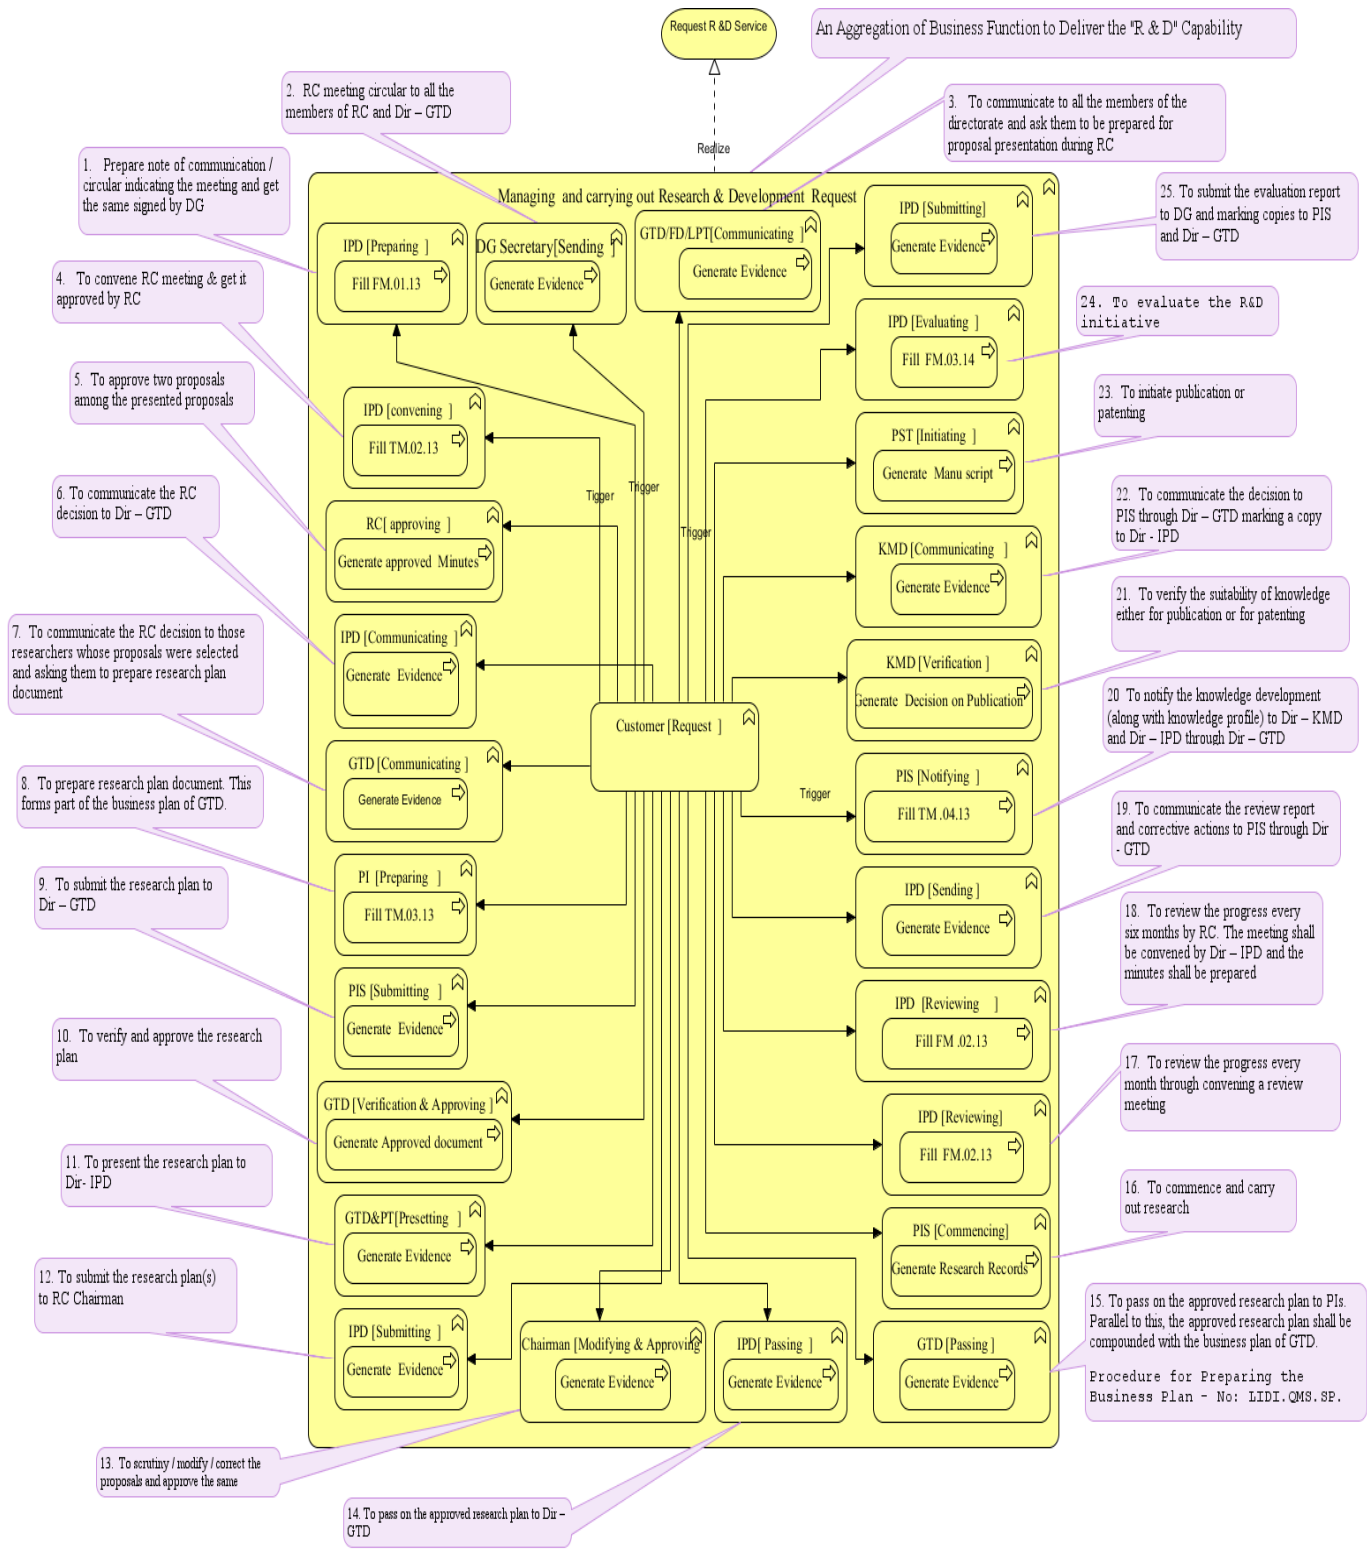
Request R &D Service

An Aggregation of Business Function to Deliver the "R & D" Capability

2. RC meeting circular to all the members of RC and Dir – GTD

3. To communicate to all the members of the directorate and ask them to be prepared for proposal presentation during RC

1. Prepare note of communication / circular indicating the meeting and get the same signed by DG

Realize

Managing and carrying out Research & Development Request

25. To submit the evaluation report to DG and marking copies to PIS and Dir – GTD

IPD [Preparing ]
Fill FM.01.13

DG Secretary[Sending ]
Generate Evidence

GTD/FD/LPT[Communicating ]
Generate Evidence

IPD [Submitting]
Generate Evidence

4. To convene RC meeting & get it approved by RC

24. To evaluate the R&D initiative

IPD [Evaluating ]
Fill FM.03.14

5. To approve two proposals among the presented proposals

23. To initiate publication or patenting

IPD [convening ]
Fill TM.02.13

PST [Initiating ]
Generate Manu script

6. To communicate the RC decision to Dir – GTD

Tigger
Trigger
Trigger

22. To communicate the decision to PIS through Dir – GTD marking a copy to Dir - IPD

RC[ approving ]
Generate approved Minutes

KMD [Communicating ]
Generate Evidence

7. To communicate the RC decision to those researchers whose proposals were selected and asking them to prepare research plan document

21. To verify the suitability of knowledge either for publication or for patenting

IPD [Communicating ]
Generate Evidence

KMD [Verification ]
Generate Decision on Publication

Customer [Request ]

20 To notify the knowledge development (along with knowledge profile) to Dir – KMD and Dir – IPD through Dir – GTD

8. To prepare research plan document. This forms part of the business plan of GTD.

GTD [Communicating ]
Generate Evidence

Trigger

PIS [Notifying ]
Fill TM .04.13

19. To communicate the review report and corrective actions to PIS through Dir - GTD

9. To submit the research plan to Dir – GTD

PI [Preparing ]
Fill TM.03.13

IPD [Sending ]
Generate Evidence

18. To review the progress every six months by RC. The meeting shall be convened by Dir – IPD and the minutes shall be prepared

PIS [Submitting ]
Generate Evidence

IPD [Reviewing ]
Fill FM .02.13

10. To verify and approve the research plan

17. To review the progress every month through convening a review meeting

GTD [Verification & Approving ]
Generate Approved document

IPD [Reviewing]
Fill FM.02.13

11. To present the research plan to Dir- IPD

16. To commence and carry out research

GTD&PT[Presetting ]
Generate Evidence

PIS [Commencing]
Generate Research Records

12. To submit the research plan(s) to RC Chairman

15. To pass on the approved research plan to PIs. Parallel to this, the approved research plan shall be compounded with the business plan of GTD.

Procedure for Preparing the Business Plan - No: LIDI.QMS.SP.

IPD [Submitting ]
Generate Evidence

Chairman [Modifying & Approving]
Generate Evidence

IPD[ Passing ]
Generate Evidence

GTD [Passing ]
Generate Evidence

13. To scrutiny / modify / correct the proposals and approve the same

14. To pass on the approved research plan to Dir – GTD